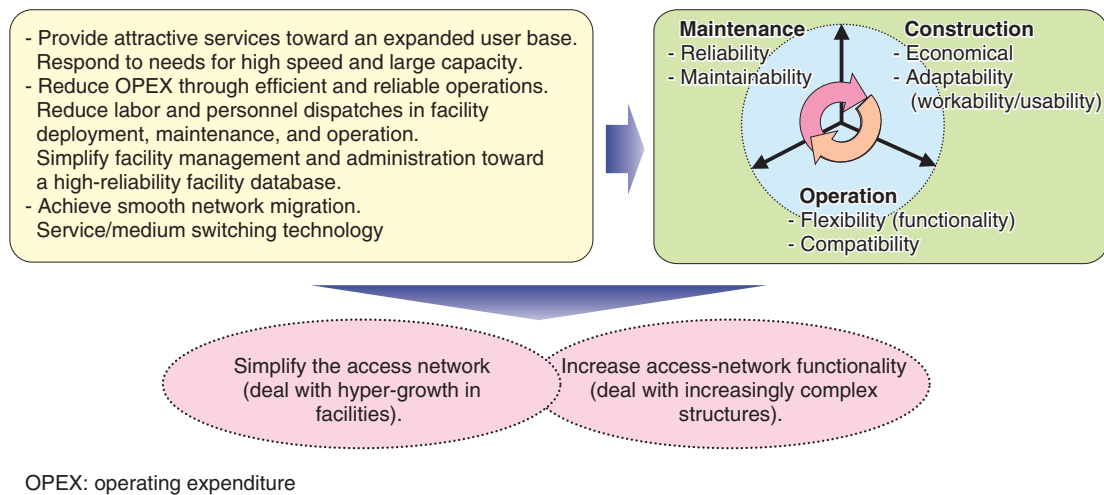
- Provide attractive services toward an expanded user base.
Respond to needs for high speed and large capacity.
- Reduce OPEX through efficient and reliable operations.
Reduce labor and personnel dispatches in facility deployment, maintenance, and operation.
Simplify facility management and administration toward a high-reliability facility database.
- Achieve smooth network migration.
Service/medium switching technology

Maintenance
- Reliability
- Maintainability

Construction
- Economical
- Adaptability
(workability/usability)

Operation
- Flexibility (functionality)
- Compatibility

Simplify the access network (deal with hyper-growth in facilities).

Increase access-network functionality (deal with increasingly complex structures).

OPEX: operating expenditure